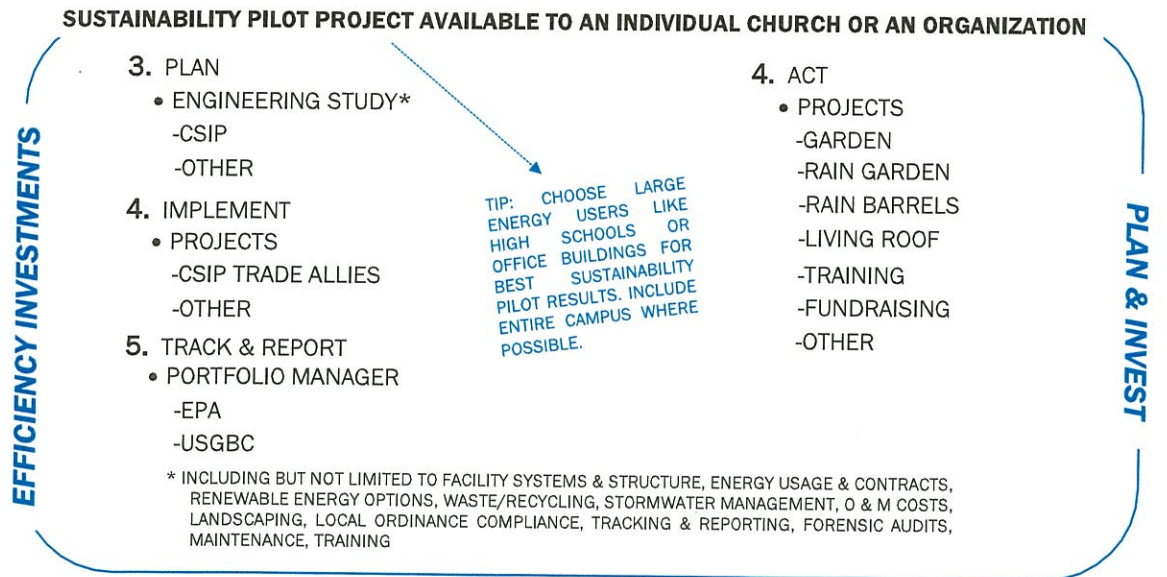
SUSTAINABILITY PILOT PROJECT AVAILABLE TO AN INDIVIDUAL CHURCH OR AN ORGANIZATION

EFFICIENCY INVESTMENTS

3. PLAN
• ENGINEERING STUDY*
-CSIP
-OTHER

4. IMPLEMENT
• PROJECTS
-CSIP TRADE ALLIES
-OTHER

5. TRACK & REPORT
• PORTFOLIO MANAGER
-EPA
-USGBC

TIP: CHOOSE LARGE ENERGY USERS LIKE HIGH SCHOOLS OR OFFICE BUILDINGS FOR BEST SUSTAINABILITY PILOT RESULTS. INCLUDE ENTIRE CAMPUS WHERE POSSIBLE.

4. ACT
• PROJECTS
-GARDEN
-RAIN GARDEN
-RAIN BARRELS
-LIVING ROOF
-TRAINING
-FUNDRAISING
-OTHER

PLAN & INVEST

* INCLUDING BUT NOT LIMITED TO FACILITY SYSTEMS & STRUCTURE, ENERGY USAGE & CONTRACTS, RENEWABLE ENERGY OPTIONS, WASTE/RECYCLING, STORMWATER MANAGEMENT, O & M COSTS, LANDSCAPING, LOCAL ORDINANCE COMPLIANCE, TRACKING & REPORTING, FORENSIC AUDITS, MAINTENANCE, TRAINING